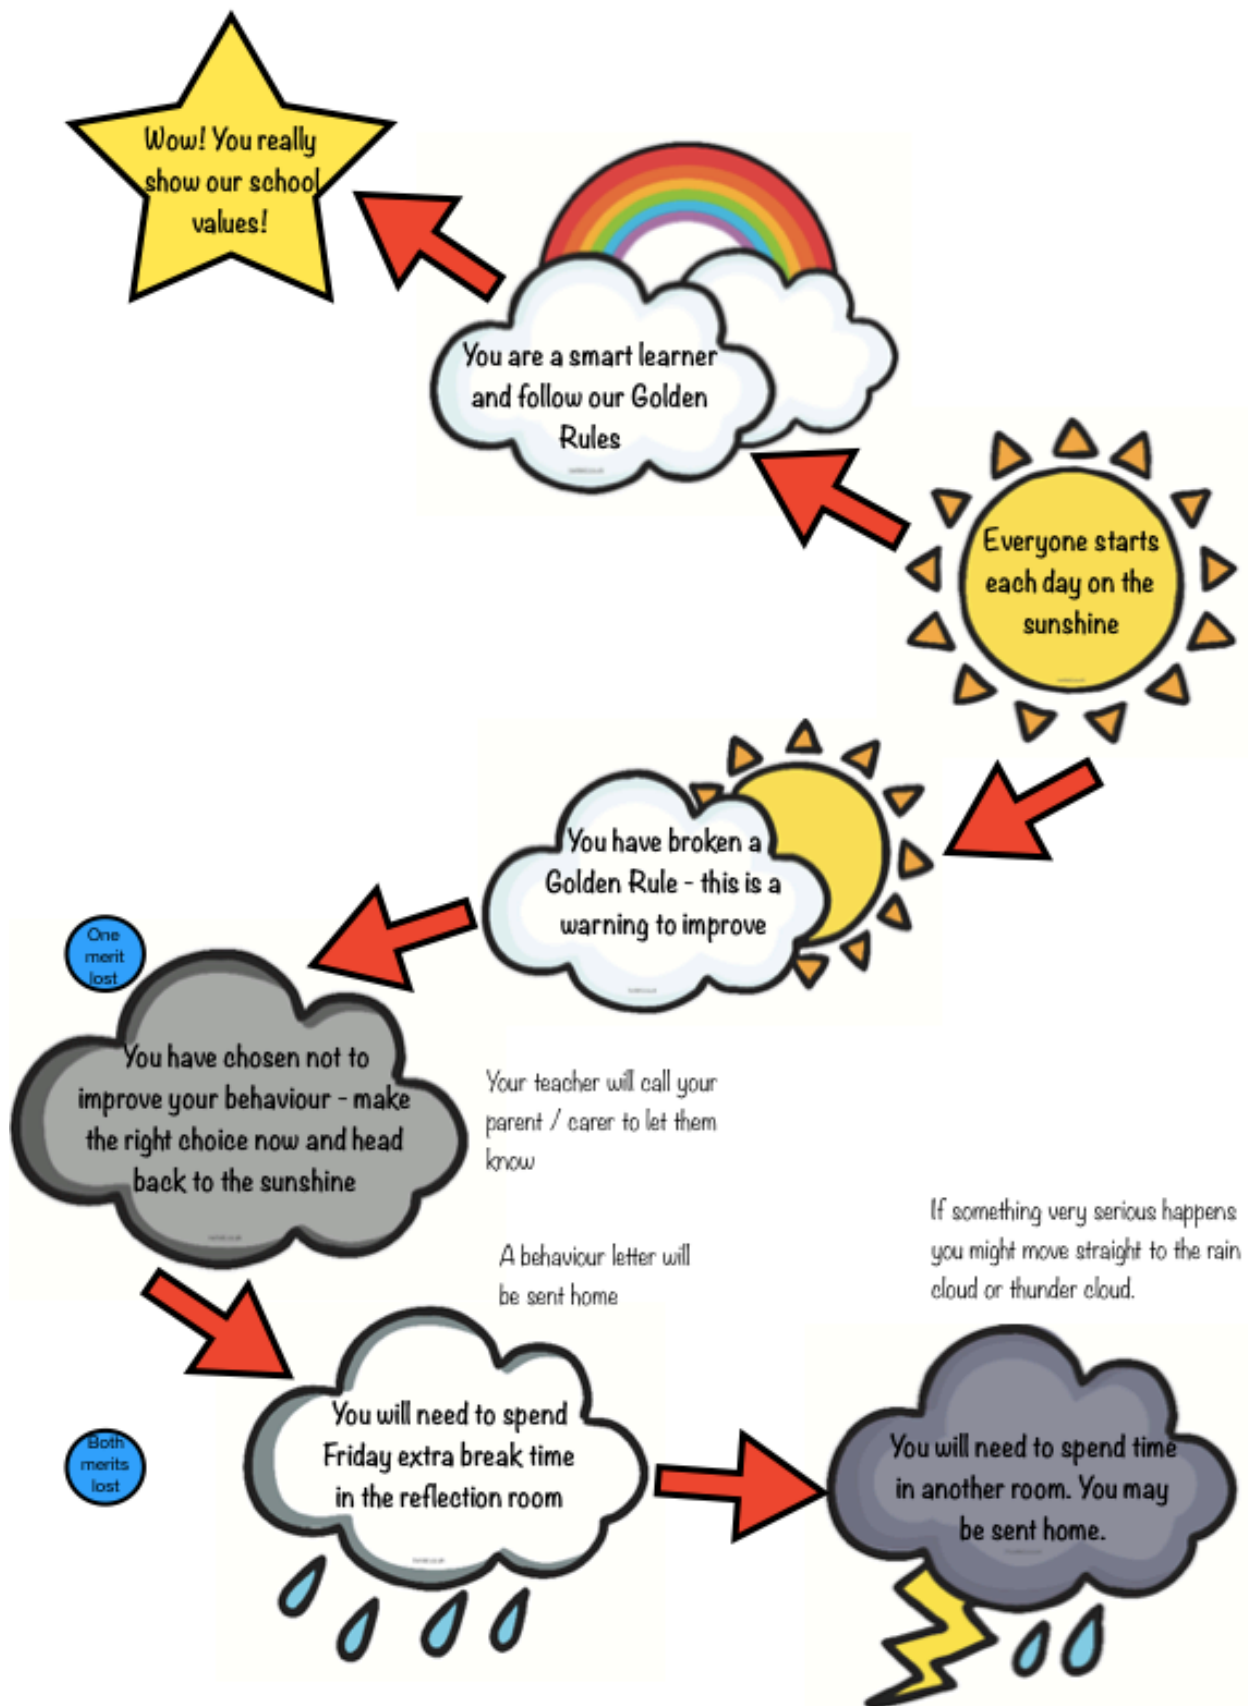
Wow! You really show our school values!

You are a smart learner and follow our Golden Rules

Everyone starts each day on the sunshine

You have broken a Golden Rule - this is a warning to improve

One merit lost

You have chosen not to improve your behaviour - make the right choice now and head back to the sunshine

Your teacher will call your parent / carer to let them know

If something very serious happens you might move straight to the rain cloud or thunder cloud.

A behaviour letter will be sent home

Both merits lost

You will need to spend Friday extra break time in the reflection room

You will need to spend time in another room. You may be sent home.